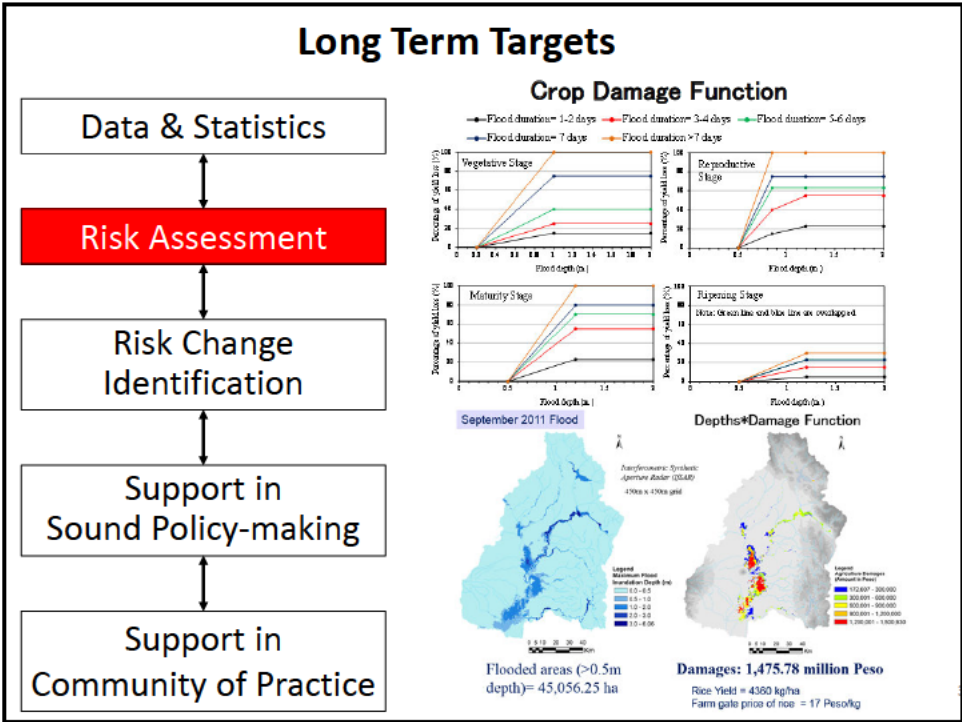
Long Term Targets

Data & Statistics

Risk Assessment

Risk Change Identification

Support in Sound Policy-making

Support in Community of Practice

Crop Damage Function

Flood duration= 1-2 days
Flood duration= 3-4 days
Flood duration= 5-6 days
Flood duration= 7 days
Flood duration >7 days

Vegetative Stage
Reproductive Stage
Maturity Stage
Ripening Stage
Note: Green line and blue line are overlapped.

Percentage of yield loss (%)
Flood depth (m)

September 2011 Flood

Interferometric Synthetic Aperture Radar (ISAR)
450m x 450m grid

Legend
Maximum Flood Inundation Depth (m)
0.0 - 0.5
0.5 - 1.0
1.0 - 2.0
2.0 - 3.0
3.0 - 6.06

Flooded areas (>0.5m depth)= 45,056.25 ha

Depths*Damage Function

Legend
Agriculture Damages (Amount in Peso)
172,697 - 300,000
300,001 - 600,000
600,001 - 900,000
900,001 - 1,200,000
1,200,001 - 1,600,830

Damages: 1,475.78 million Peso

Rice Yield = 4360 kg/ha
Farm gate price of rice = 17 Peso/kg